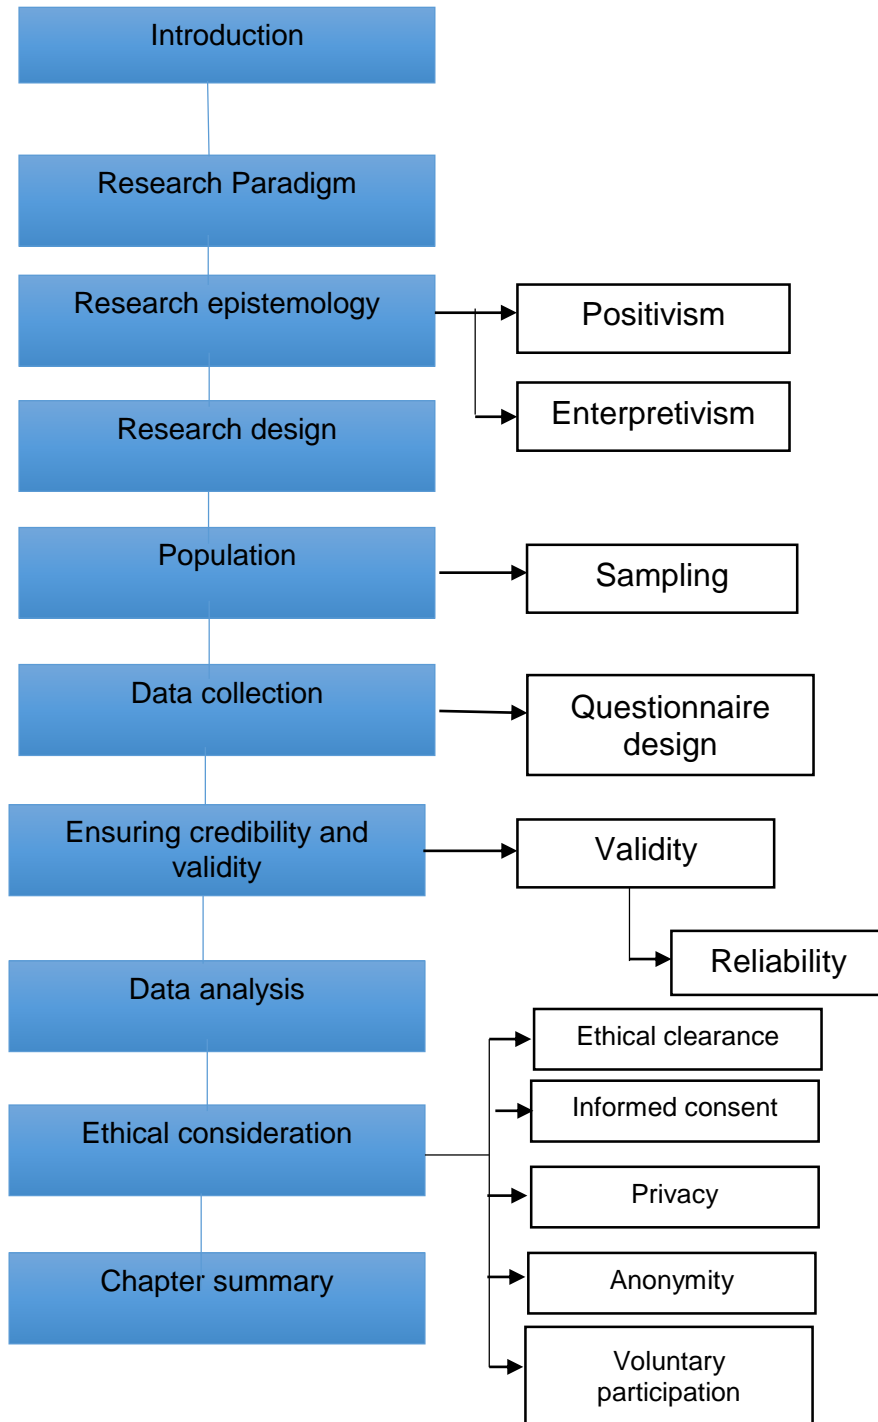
Introduction

Research Paradigm

Research epistemology

Positivism

Enterpretivism

Research design

Population

Sampling

Data collection

Questionnaire design

Ensuring credibility and validity

Validity

Reliability

Data analysis

Ethical clearance

Informed consent

Ethical consideration

Privacy

Anonymity

Chapter summary

Voluntary participation